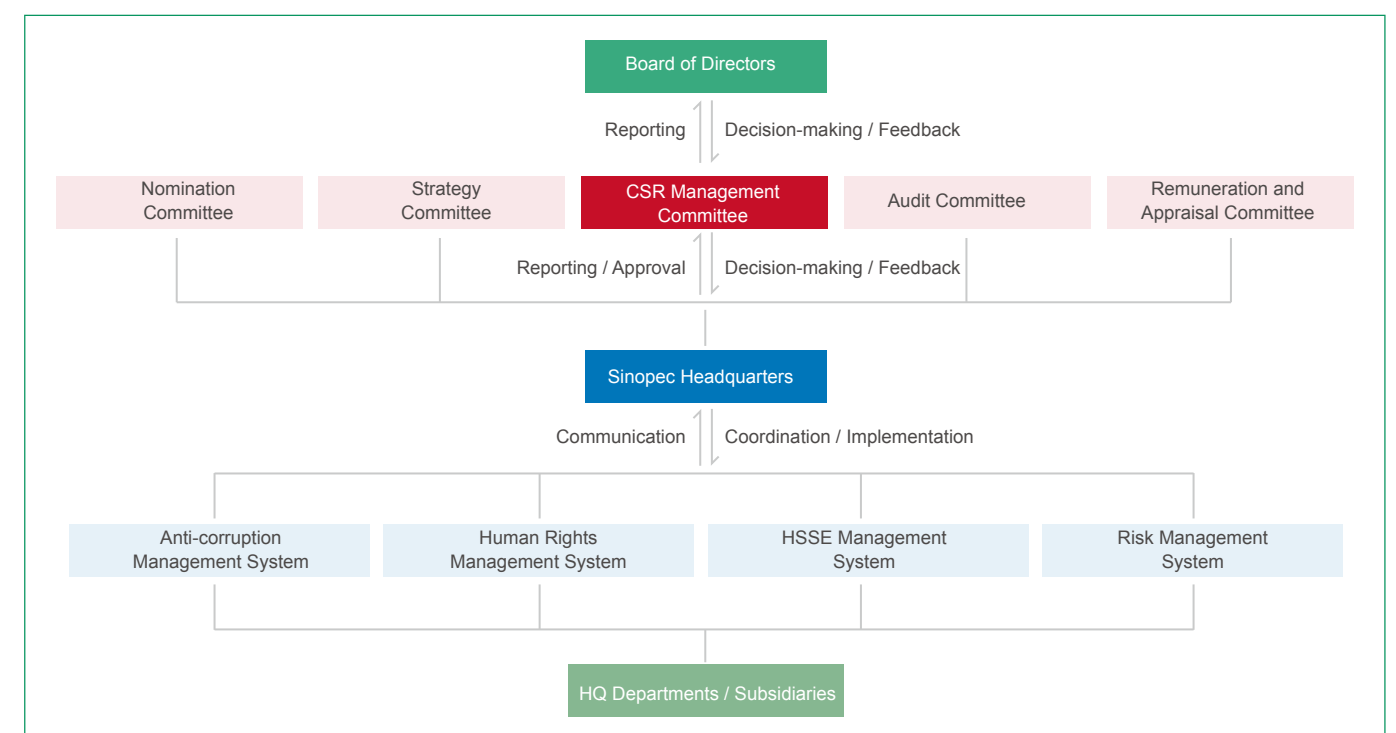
Board of Directors

Reporting

Decision-making / Feedback

Nomination Committee

Strategy Committee

CSR Management Committee

Audit Committee

Remuneration and Appraisal Committee

Reporting / Approval

Decision-making / Feedback

Sinopec Headquarters

Communication

Coordination / Implementation

Anti-corruption Management System

Human Rights Management System

HSSE Management System

Risk Management System

HQ Departments / Subsidiaries